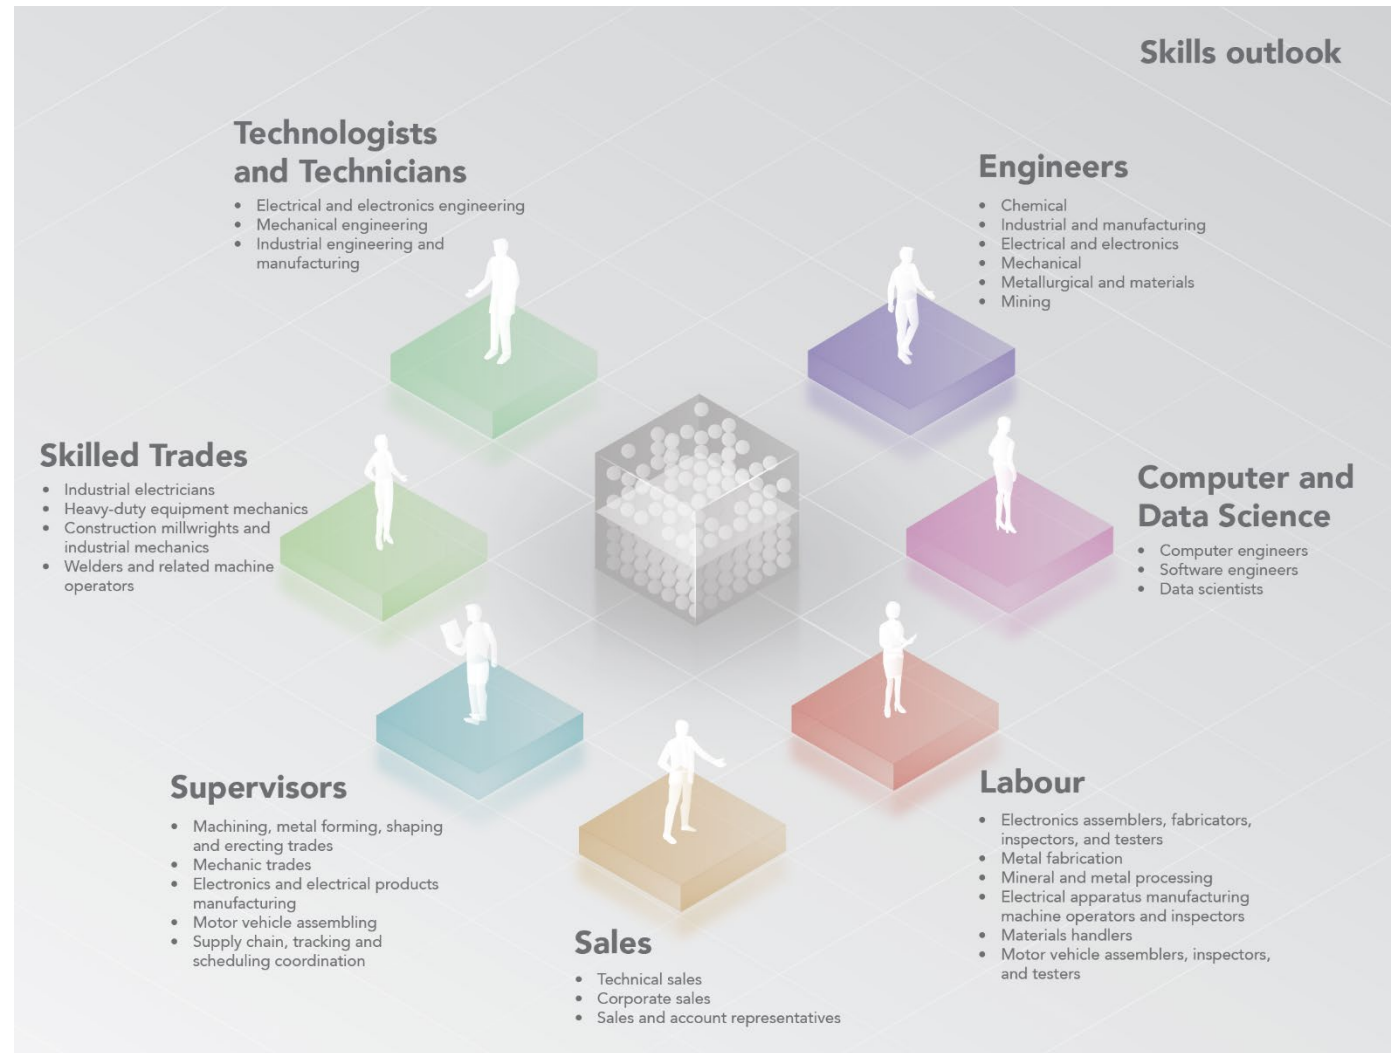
Skills outlook

Technologists and Technicians
- Electrical and electronics engineering
- Mechanical engineering
- Industrial engineering and manufacturing

Engineers
- Chemical
- Industrial and manufacturing
- Electrical and electronics
- Mechanical
- Metallurgical and materials
- Mining

Skilled Trades
- Industrial electricians
- Heavy-duty equipment mechanics
- Construction millwrights and industrial mechanics
- Welders and related machine operators

Computer and Data Science
- Computer engineers
- Software engineers
- Data scientists

Supervisors
- Machining, metal forming, shaping and erecting trades
- Mechanic trades
- Electronics and electrical products manufacturing
- Motor vehicle assembling
- Supply chain, tracking and scheduling coordination

Labour
- Electronics assemblers, fabricators, inspectors, and testers
- Metal fabrication
- Mineral and metal processing
- Electrical apparatus manufacturing machine operators and inspectors
- Materials handlers
- Motor vehicle assemblers, inspectors, and testers

Sales
- Technical sales
- Corporate sales
- Sales and account representatives